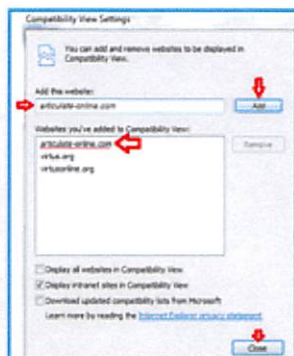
Compatibility View Settings

You can add and remove websites to be displayed in Compatibility View.

Add this website:

articulate-online.com

Add

Websites you've added to Compatibility View:

articulate-online.com

virtua.org

virtuaonline.org

Remove

Display all websites in Compatibility View

Display intranet sites in Compatibility View

Download updated compatibility lists from Microsoft

Learn more by reading the Internet Explorer privacy statement

Close